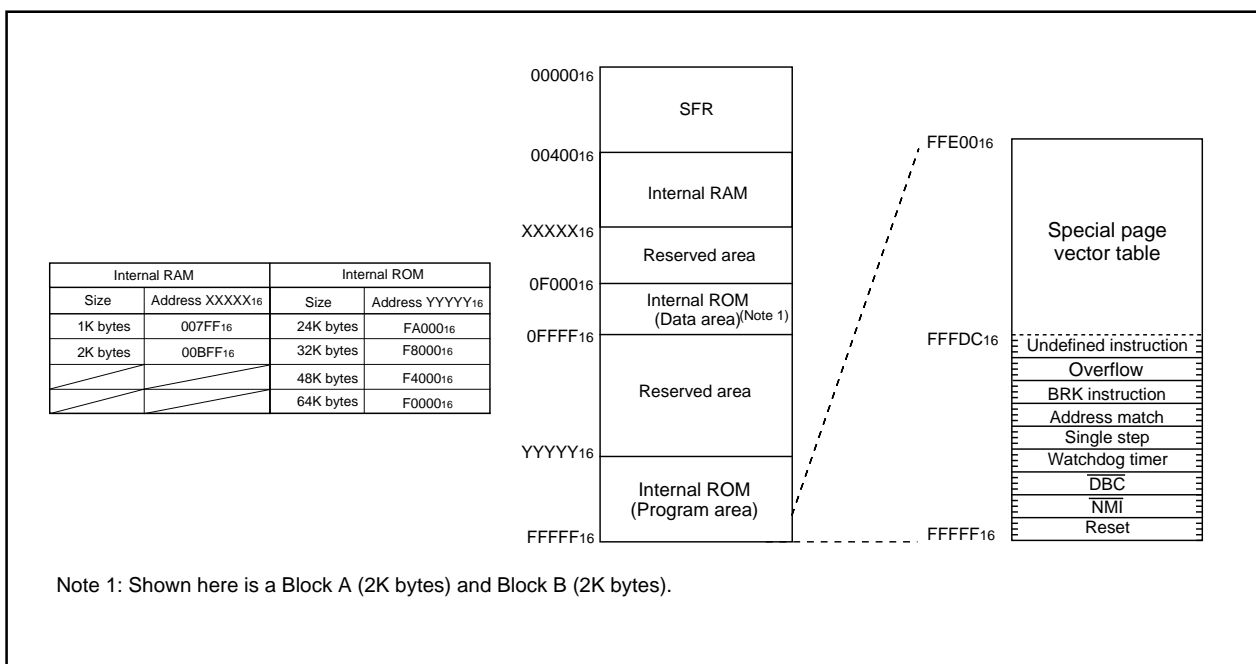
| Internal RAM | | Internal ROM | |
|---|---|---|---|
| Size | Address XXXXX$_{16}$ | Size | Address YYYYY$_{16}$ |
| 1K bytes | 007FF$_{16}$ | 24K bytes | FA000$_{16}$ |
| 2K bytes | 00BFF$_{16}$ | 32K bytes | F8000$_{16}$ |
| | | 48K bytes | F4000$_{16}$ |
| | | 64K bytes | F0000$_{16}$ |

00000$_{16}$
SFR
00400$_{16}$
Internal RAM
XXXXX$_{16}$
Reserved area
0F000$_{16}$
Internal ROM (Data area)$^{(Note\ 1)}$
0FFFF$_{16}$
Reserved area
YYYYY$_{16}$
Internal ROM (Program area)
FFFFF$_{16}$

FFE00$_{16}$
Special page vector table
FFFDC$_{16}$
Undefined instruction
Overflow
BRK instruction
Address match
Single step
Watchdog timer
$\overline{DBC}$
$\overline{NMI}$
Reset
FFFFF$_{16}$

Note 1: Shown here is a Block A (2K bytes) and Block B (2K bytes).